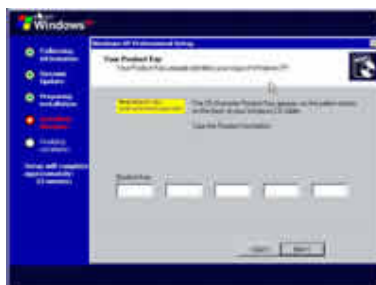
Windows

Collecting information

Dynamic Update

Preparing installation

Installing Windows

Finalizing installation

Setup will complete approximately: 33 minutes

Windows XP Professional Setup

Your Product Key
Your Product Key uniquely identifies your copy of Windows XP.

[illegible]

The 25-character Product Key appears on the yellow sticker on the back of your Windows CD folder.

Type the Product Key below:

Product Key:

< Back

Next >